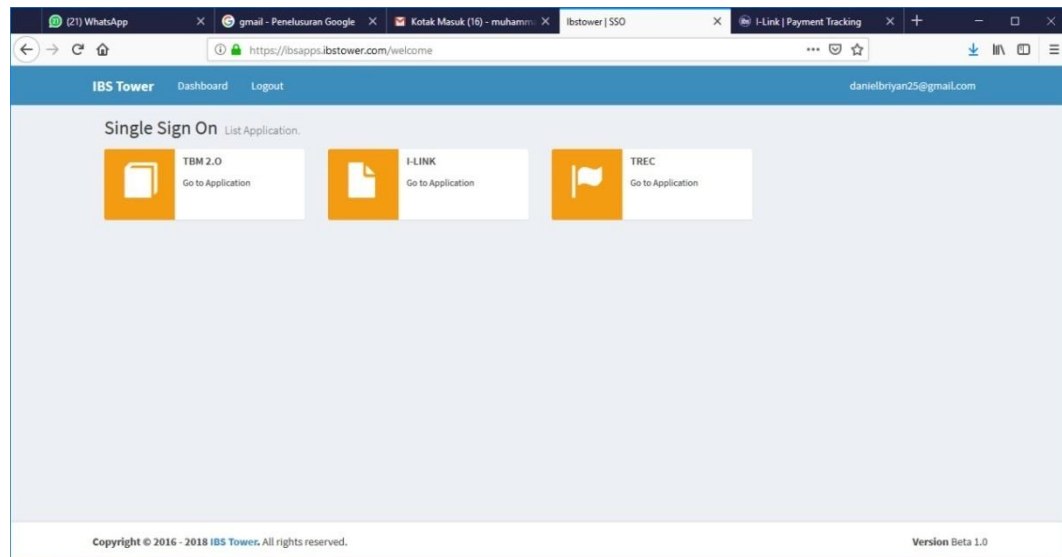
(21) WhatsApp ×
gmail - Penelusuran Google ×
Kotak Masuk (16) - muhamm ×
Ibstower | SSO ×
I-Link | Payment Tracking ×

https://ibsapps.ibstower.com/welcome

IBS Tower Dashboard Logout danielbriyan25@gmail.com

Single Sign On List Application.

TBM 2.O
Go to Application

I-LINK
Go to Application

TREC
Go to Application

Copyright © 2016 - 2018 IBS Tower. All rights reserved.

Version Beta 1.0